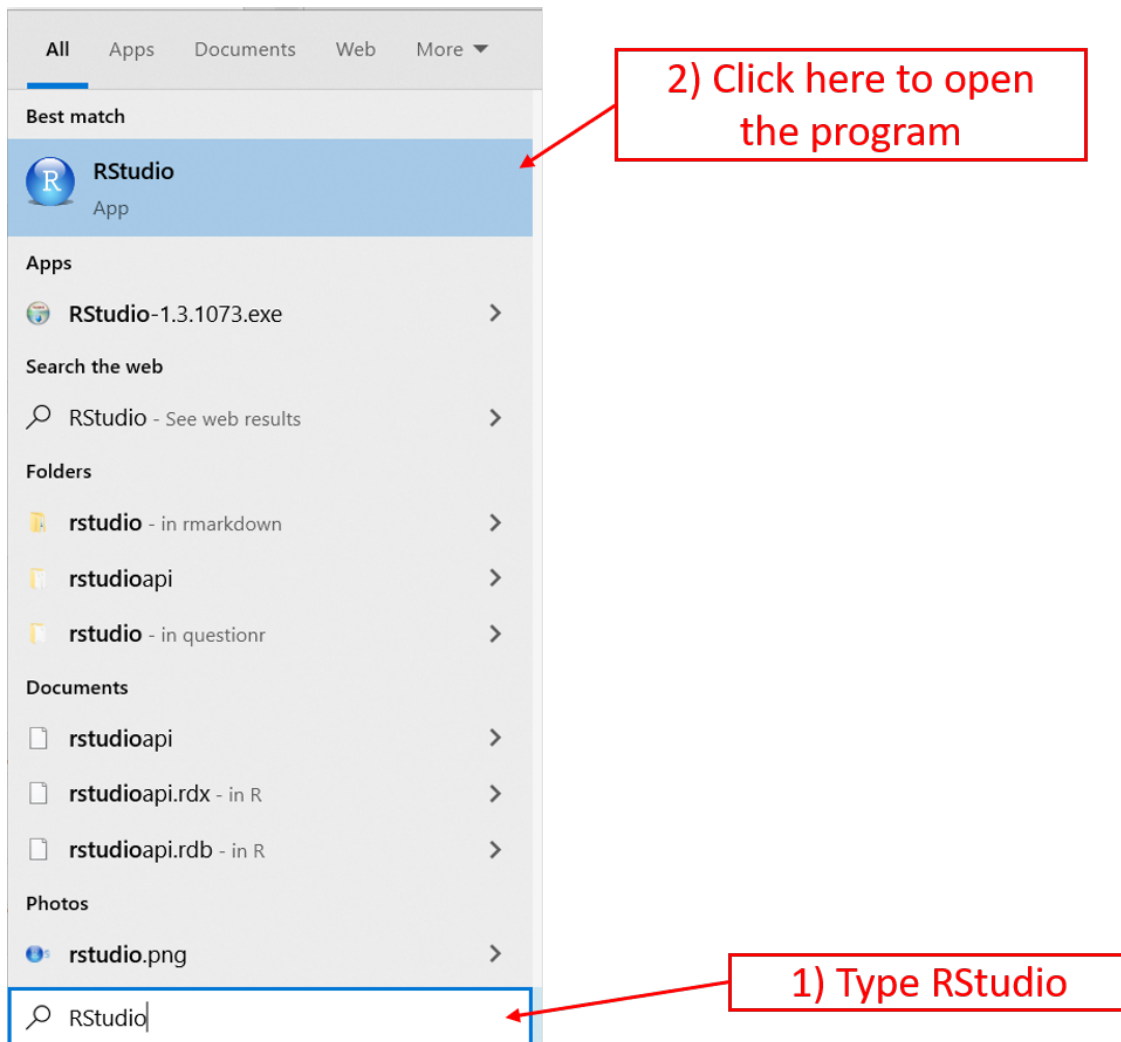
All Apps Documents Web More

2) Click here to open the program

Best match

R

RStudio
App

Apps

RStudio-1.3.1073.exe

Search the web

RStudio - See web results

Folders

rstudio - in rmarkdown

rstudioapi

rstudio - in questionr

Documents

rstudioapi

rstudioapi.rdx - in R

rstudioapi.rdb - in R

Photos

rstudio.png

1) Type RStudio

RStudio